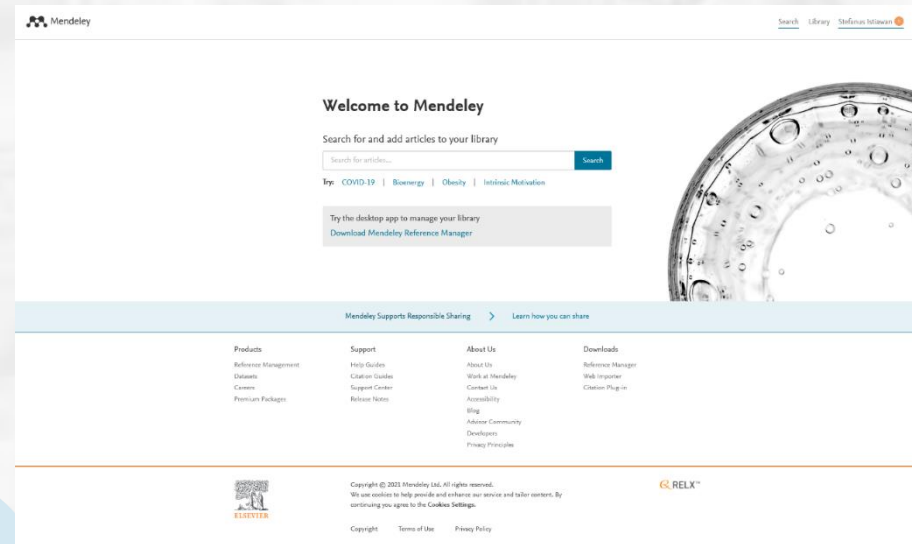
Mendeley

Search Library Stefanus Istiawan

Welcome to Mendeley

Search for and add articles to your library

Search for articles...

Search

Try: COVID-19 | Bioenergy | Obesity | Intrinsic Motivation

Try the desktop app to manage your library

Download Mendeley Reference Manager

Mendeley Supports Responsible Sharing

Learn how you can share

Products

Reference Management

Datasets

Careers

Premium Packages

Support

Help Guides

Citation Guides

Support Center

Release Notes

About Us

About Us

Work at Mendeley

Contact Us

Accessibility

Blog

Advisor Community

Developers

Privacy Principles

Downloads

Reference Manager

Web Importer

Citation Plug-in

ELSEVIER

Copyright © 2021 Mendeley Ltd. All rights reserved.

We use cookies to help provide and enhance our service and tailor content. By continuing you agree to the Cookies Settings.

Copyright Terms of Use Privacy Policy

RELX™